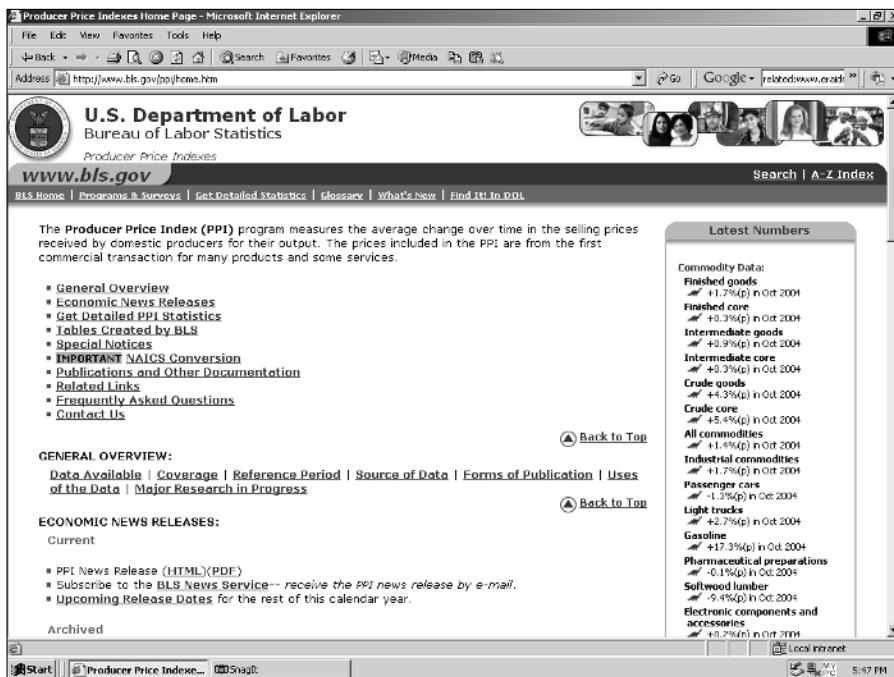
Producer Price Indexes Home Page - Microsoft Internet Explorer

File Edit View Favorites Tools Help

Back Search Favorites Media

Address http://www.bls.gov/ppi/home.htm Go Google related:www.eraid

U.S. Department of Labor
Bureau of Labor Statistics
Producer Price Indexes

www.bls.gov

Search | A-Z Index

BLS Home | Programs & Surveys | Get Detailed Statistics | Glossary | What's New | Find It! In DOL

The Producer Price Index (PPI) program measures the average change over time in the selling prices received by domestic producers for their output. The prices included in the PPI are from the first commercial transaction for many products and some services.

- General Overview
- Economic News Releases
- Get Detailed PPI Statistics
- Tables Created by BLS
- Special Notices
- IMPORTANT NAICS Conversion
- Publications and Other Documentation
- Related Links
- Frequently Asked Questions
- Contact Us

Back to Top

GENERAL OVERVIEW:

Data Available | Coverage | Reference Period | Source of Data | Forms of Publication | Uses of the Data | Major Research in Progress

Back to Top

ECONOMIC NEWS RELEASES:

Current

- PPI News Release (HTML)(PDF)
- Subscribe to the BLS News Service-- receive the PPI news release by e-mail.
- Upcoming Release Dates for the rest of this calendar year.

Archived

Latest Numbers

Commodity Data:
Finished goods
+1.7%(p) in Oct 2004
Finished core
+0.3%(p) in Oct 2004
Intermediate goods
+0.9%(p) in Oct 2004
Intermediate core
+0.3%(p) in Oct 2004
Crude goods
+4.3%(p) in Oct 2004
Crude core
+5.4%(p) in Oct 2004
All commodities
+1.4%(p) in Oct 2004
Industrial commodities
+1.7%(p) in Oct 2004
Passenger cars
-1.3%(p) in Oct 2004
Light trucks
+2.7%(p) in Oct 2004
Gasoline
+17.3%(p) in Oct 2004
Pharmaceutical preparations
-0.1%(p) in Oct 2004
Softwood lumber
-9.4%(p) in Oct 2004
Electronic components and accessories
+0.2%(p) in Oct 2004

Local intranet

Start | Producer Price Indexe... | SnagIt

5:47 PM